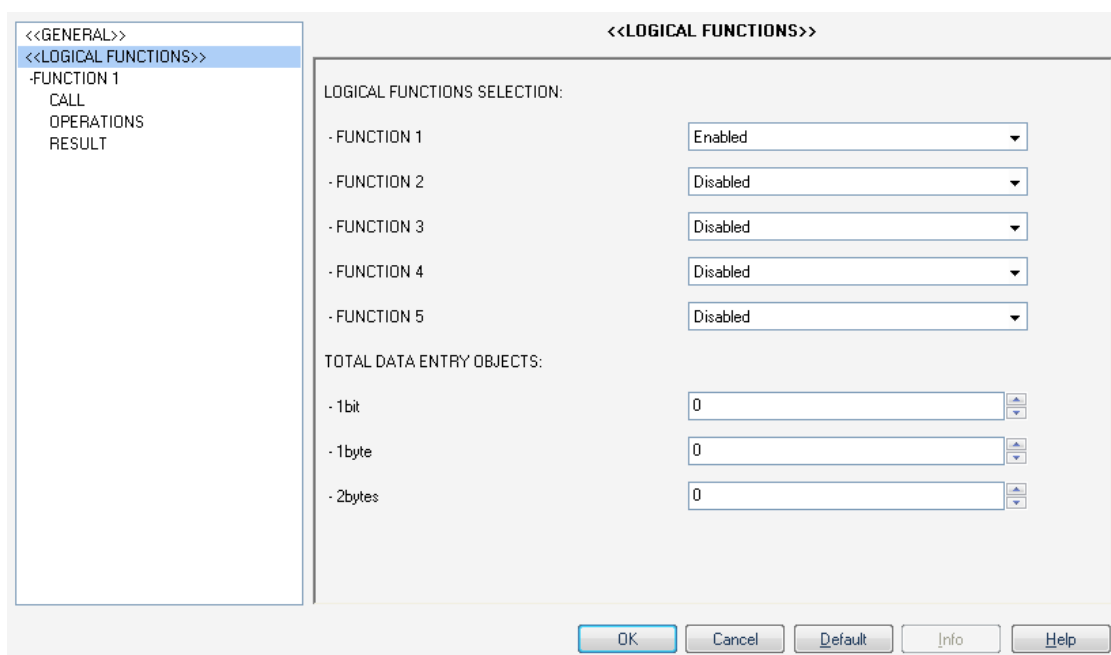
<<GENERAL>>
<<LOGICAL FUNCTIONS>>
-FUNCTION 1
CALL
OPERATIONS
RESULT

<<LOGICAL FUNCTIONS>>

LOGICAL FUNCTIONS SELECTION:

- FUNCTION 1 Enabled

- FUNCTION 2 Disabled

- FUNCTION 3 Disabled

- FUNCTION 4 Disabled

- FUNCTION 5 Disabled

TOTAL DATA ENTRY OBJECTS:

- 1bit 0

- 1byte 0

- 2bytes 0

OK Cancel Default Info Help